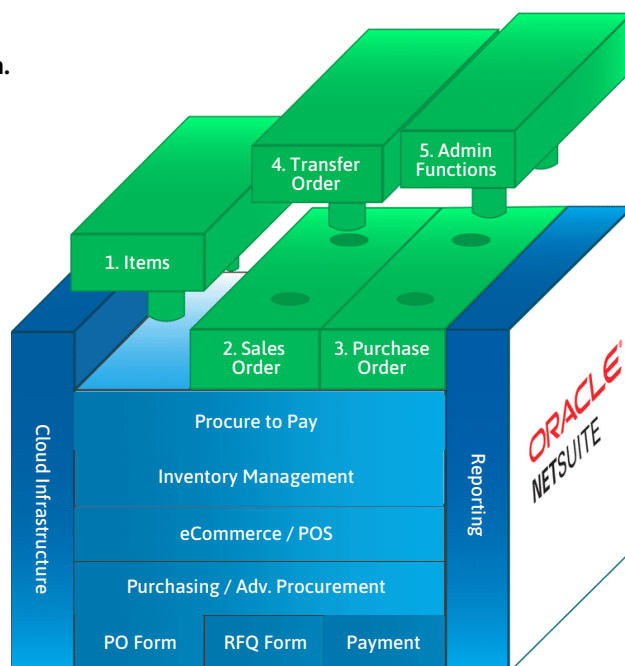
n.

4. Transfer Order

5. Admin Functions

1. Items

2. Sales Order

3. Purchase Order

Cloud Infrastructure

Procure to Pay

Inventory Management

eCommerce / POS

Purchasing / Adv. Procurement

PO Form

RFQ Form

Payment

Reporting

ORACLE®
NETSUITE